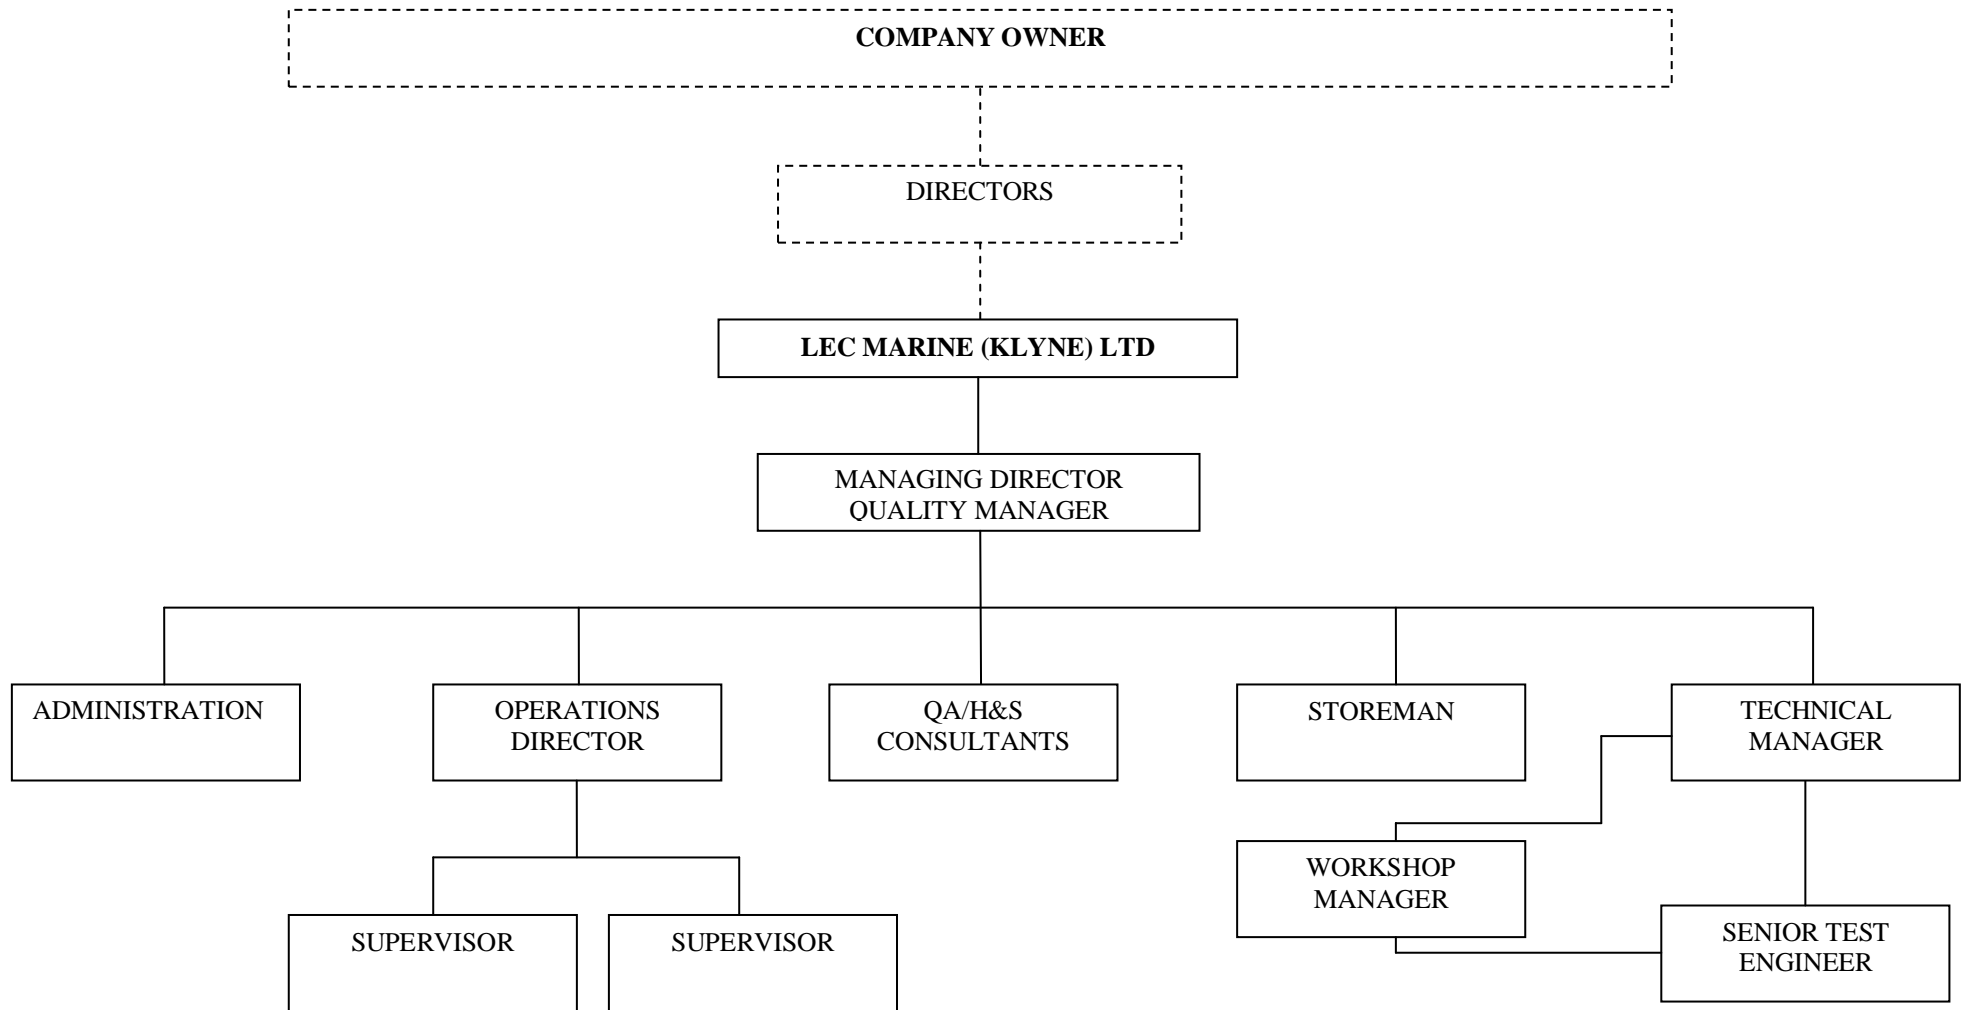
COMPANY OWNER

DIRECTORS

LEC MARINE (KLYNE) LTD

MANAGING DIRECTOR
QUALITY MANAGER

ADMINISTRATION

OPERATIONS DIRECTOR

QA/H&S CONSULTANTS

STOREMAN

TECHNICAL MANAGER

SUPERVISOR

SUPERVISOR

WORKSHOP MANAGER

SENIOR TEST ENGINEER